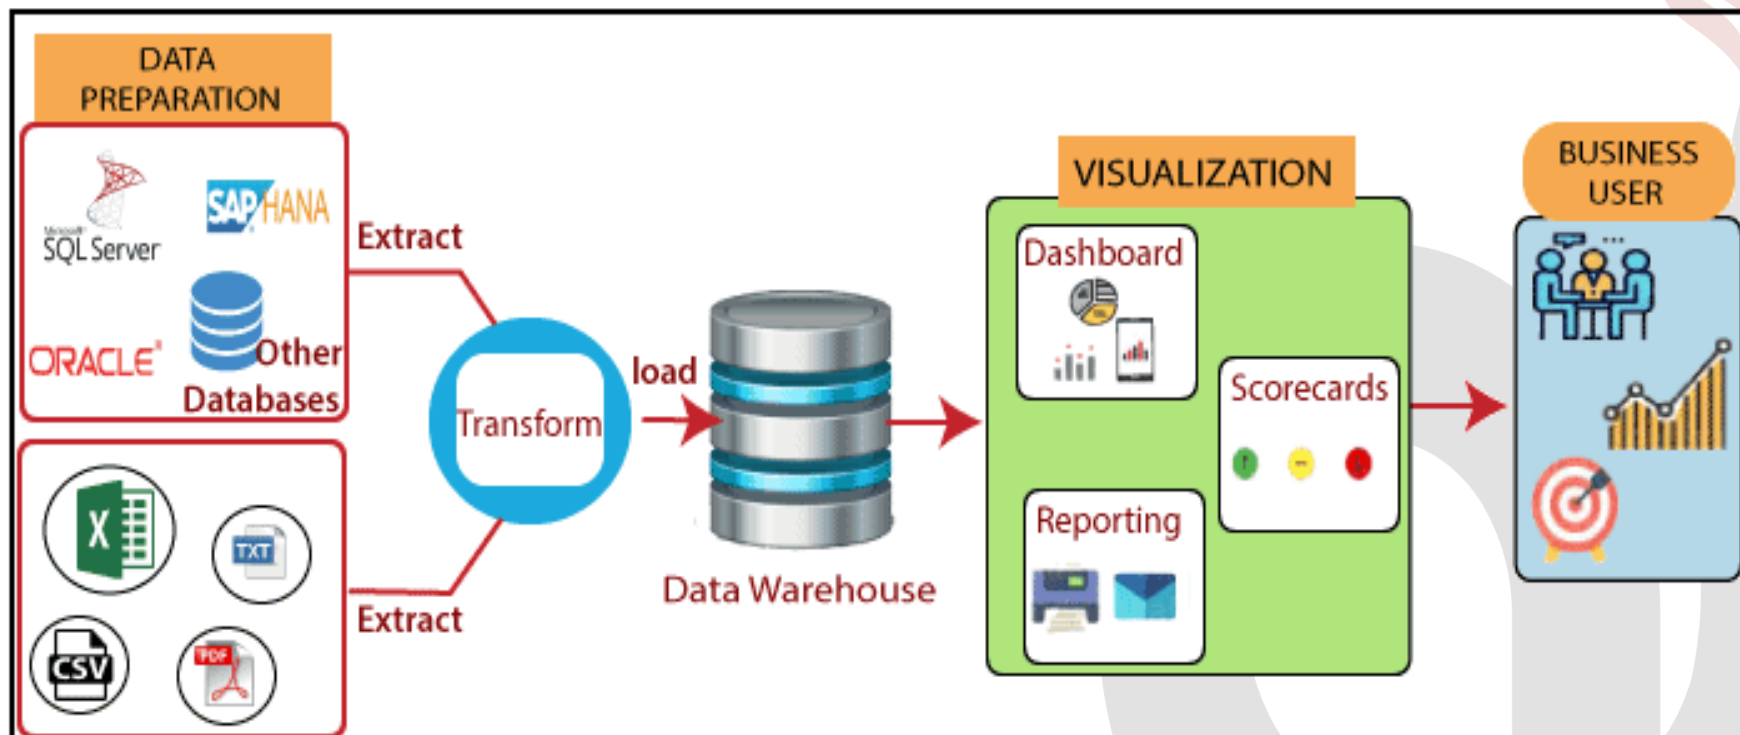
DATA PREPARATION

Microsoft SQL Server

SAP HANA

ORACLE

Other Databases

X

TXT

CSV

PDF

Extract

Extract

Transform

load

Data Warehouse

VISUALIZATION

Dashboard

Scorecards

Reporting

BUSINESS USER